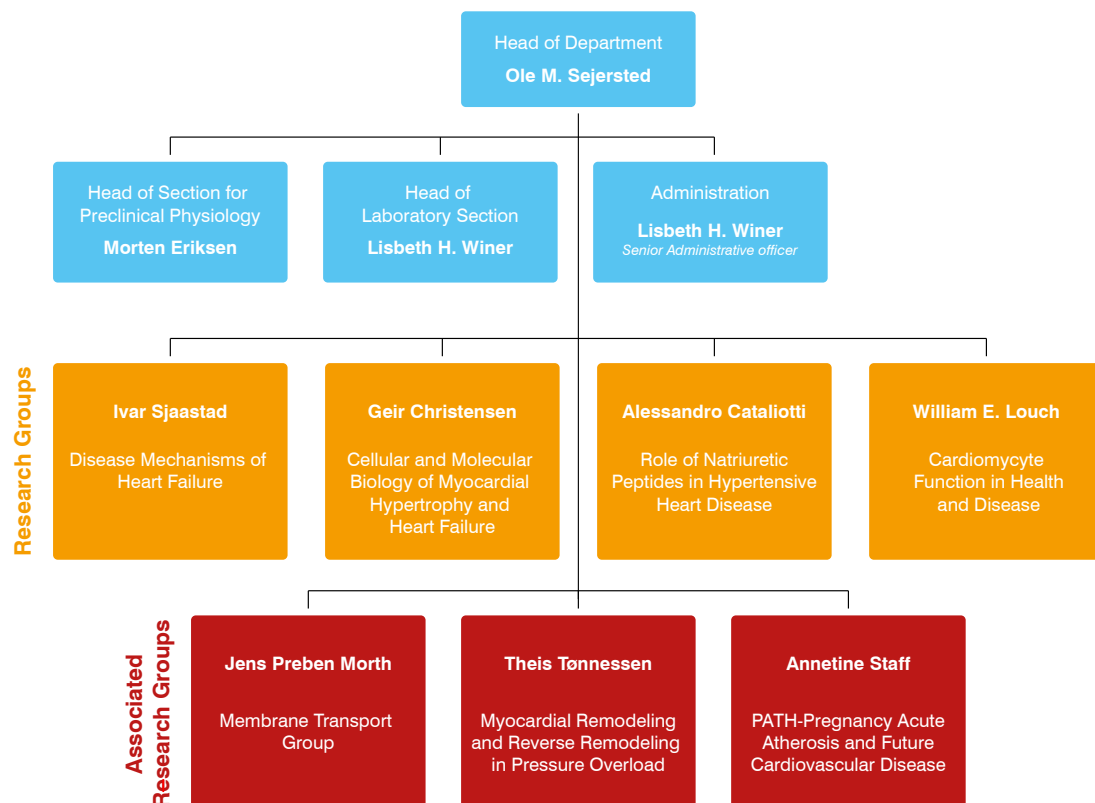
Head of Department
Ole M. Sejersted

Head of Section for Preclinical Physiology
Morten Eriksen

Head of Laboratory Section
Lisbeth H. Winer

Administration
Lisbeth H. Winer
Senior Administrative officer

Research Groups

Ivar Sjaastad
Disease Mechanisms of Heart Failure

Geir Christensen
Cellular and Molecular Biology of Myocardial Hypertrophy and Heart Failure

Alessandro Cataliotti
Role of Natriuretic Peptides in Hypertensive Heart Disease

William E. Louch
Cardiomycyte Function in Health and Disease

Associated Research Groups

Jens Preben Morth
Membrane Transport Group

Theis Tønnessen
Myocardial Remodeling and Reverse Remodeling in Pressure Overload

Annetine Staff
PATH-Pregnancy Acute Atherosis and Future Cardiovascular Disease